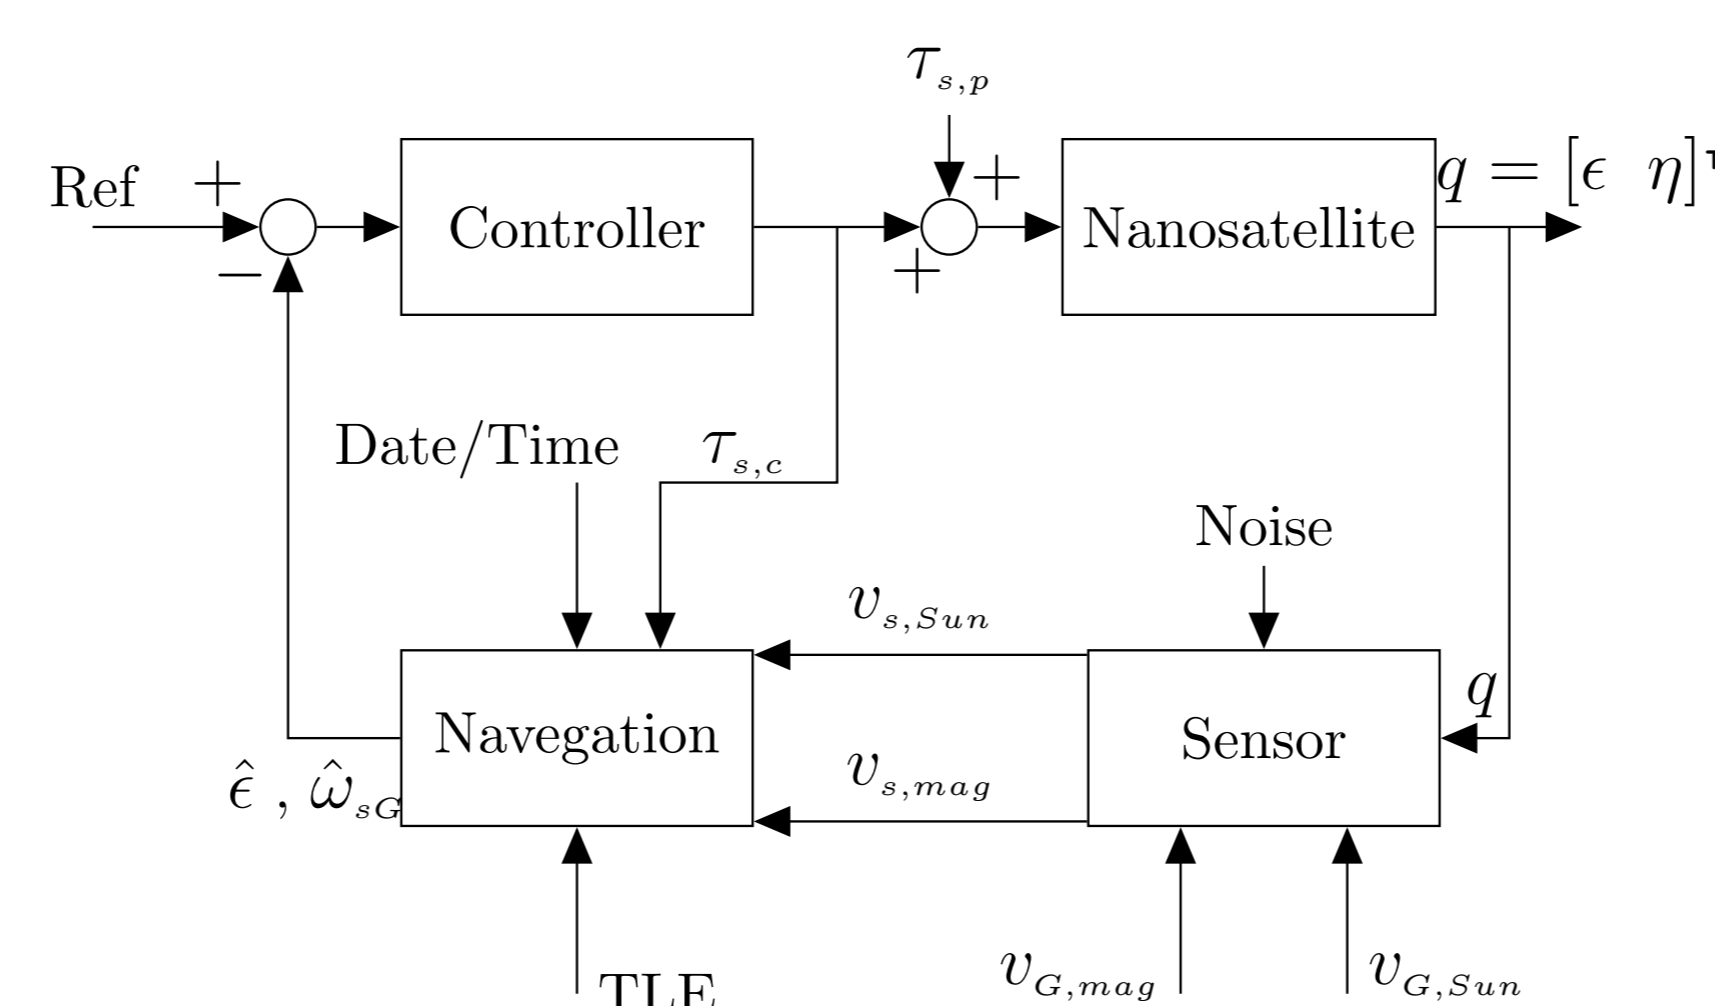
$\tau_{s,p}$

Ref + − Controller + + Nanosatellite $q = [\epsilon \;\; \eta]^{\text{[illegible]}}$

Date/Time $\tau_{s,c}$

Noise

$v_{s,Sun}$

Navegation

$v_{s,mag}$

Sensor $q$

$\hat{\epsilon}$ , $\hat{\omega}_{sG}$

TLE $v_{G,mag}$ $v_{G,Sun}$